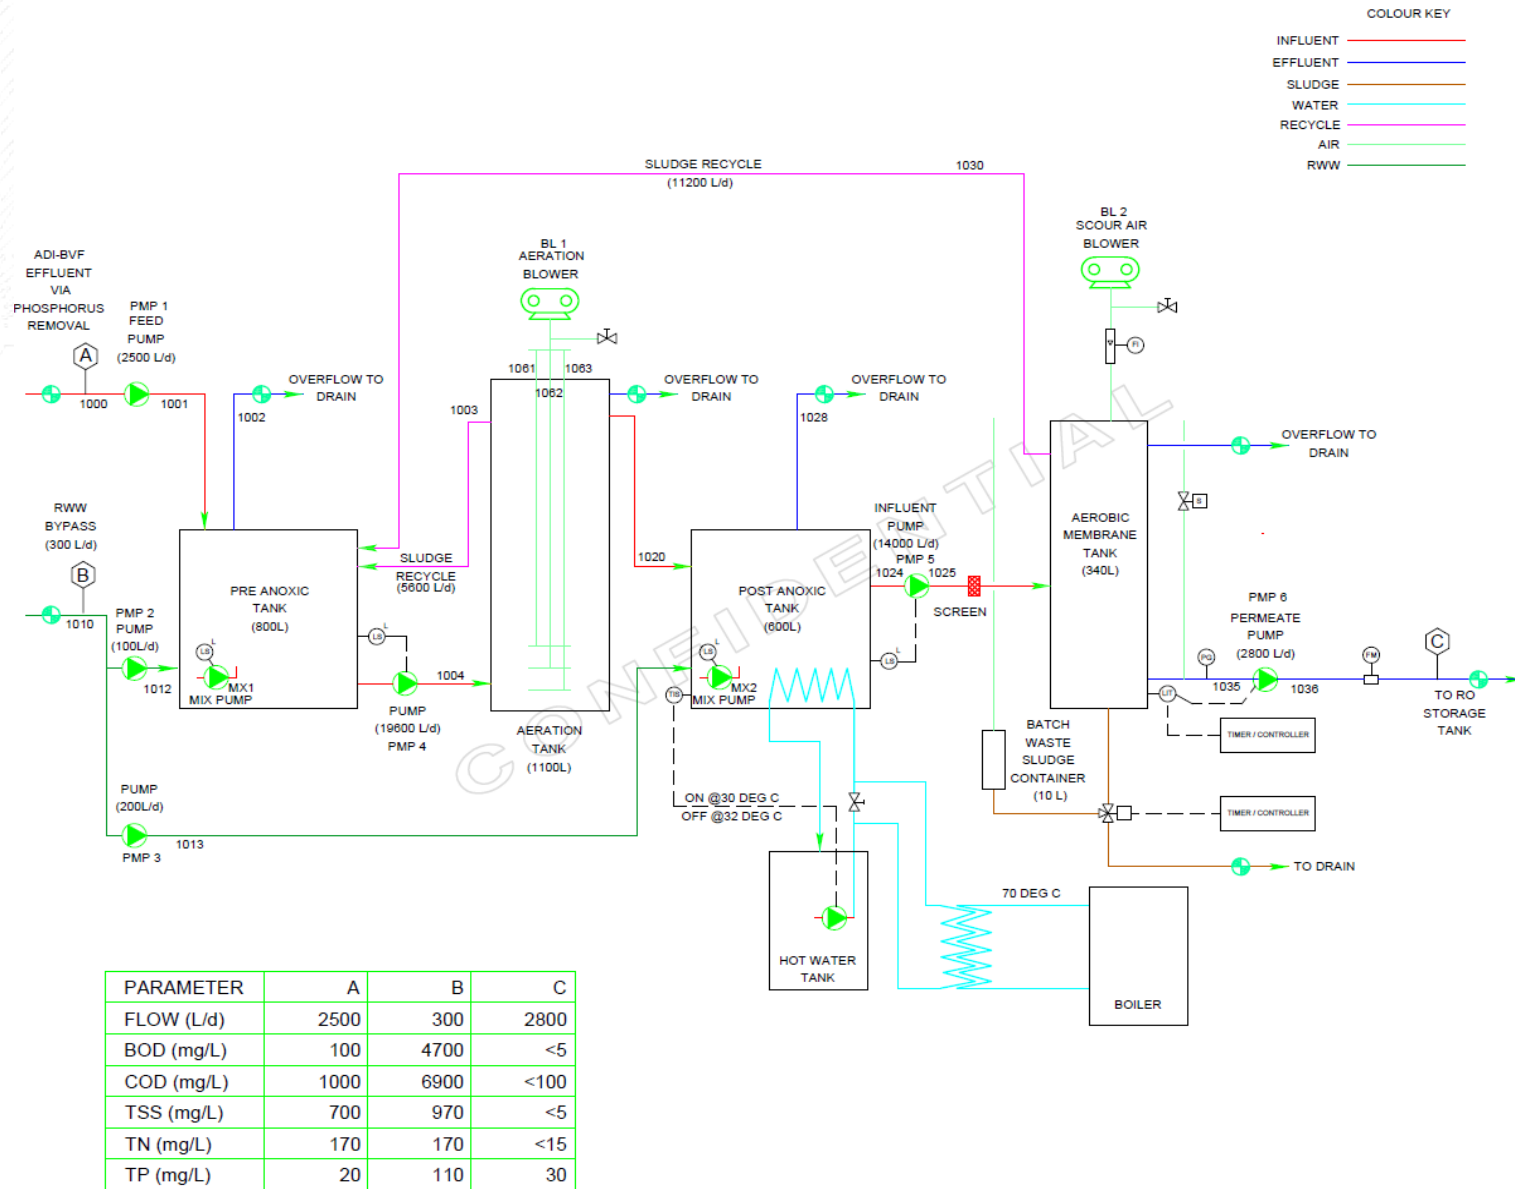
COLOUR KEY
INFLUENT
EFFLUENT
SLUDGE
WATER
RECYCLE
AIR
RWW

SLUDGE RECYCLE
(11200 L/d)
1030

BL 2
SCOUR AIR
BLOWER

BL 1
AERATION
BLOWER

ADI-BVF
EFFLUENT
VIA
PHOSPHORUS
REMOVAL

PMP 1
FEED
PUMP
(2500 L/d)

A

1000
1001

OVERFLOW TO
DRAIN
1002

1061
1063
1062

OVERFLOW TO
DRAIN

OVERFLOW TO
DRAIN
1028

1003

OVERFLOW TO
DRAIN

FI

RWW
BYPASS
(300 L/d)

B

1010

PMP 2
PUMP
(100L/d)
1012

PRE ANOXIC
TANK
(800L)

LS
MX1
MIX PUMP

SLUDGE
RECYCLE
(5600 L/d)

LS
1004
PUMP
(19600 L/d)
PMP 4

AERATION
TANK
(1100L)

1020

POST ANOXIC
TANK
(600L)

LS
MX2
MIX PUMP
TIS

INFLUENT
PUMP
(14000 L/d)
PMP 5
1024
1025
SCREEN
LS

AEROBIC
MEMBRANE
TANK
(340L)

S

PMP 6
PERMEATE
PUMP
(2800 L/d)
PG
FM
C
1035
1036
LIT
TO RO
STORAGE
TANK

TIMER / CONTROLLER

BATCH
WASTE
SLUDGE
CONTAINER
(10 L)

TIMER / CONTROLLER

TO DRAIN

PUMP
(200L/d)
PMP 3
1013

ON @30 DEG C
OFF @32 DEG C

70 DEG C

HOT WATER
TANK

BOILER

CONFIDENTIAL

| PARAMETER | A | B | C |
|---|---|---|---|
| FLOW (L/d) | 2500 | 300 | 2800 |
| BOD (mg/L) | 100 | 4700 | <5 |
| COD (mg/L) | 1000 | 6900 | <100 |
| TSS (mg/L) | 700 | 970 | <5 |
| TN (mg/L) | 170 | 170 | <15 |
| TP (mg/L) | 20 | 110 | 30 |